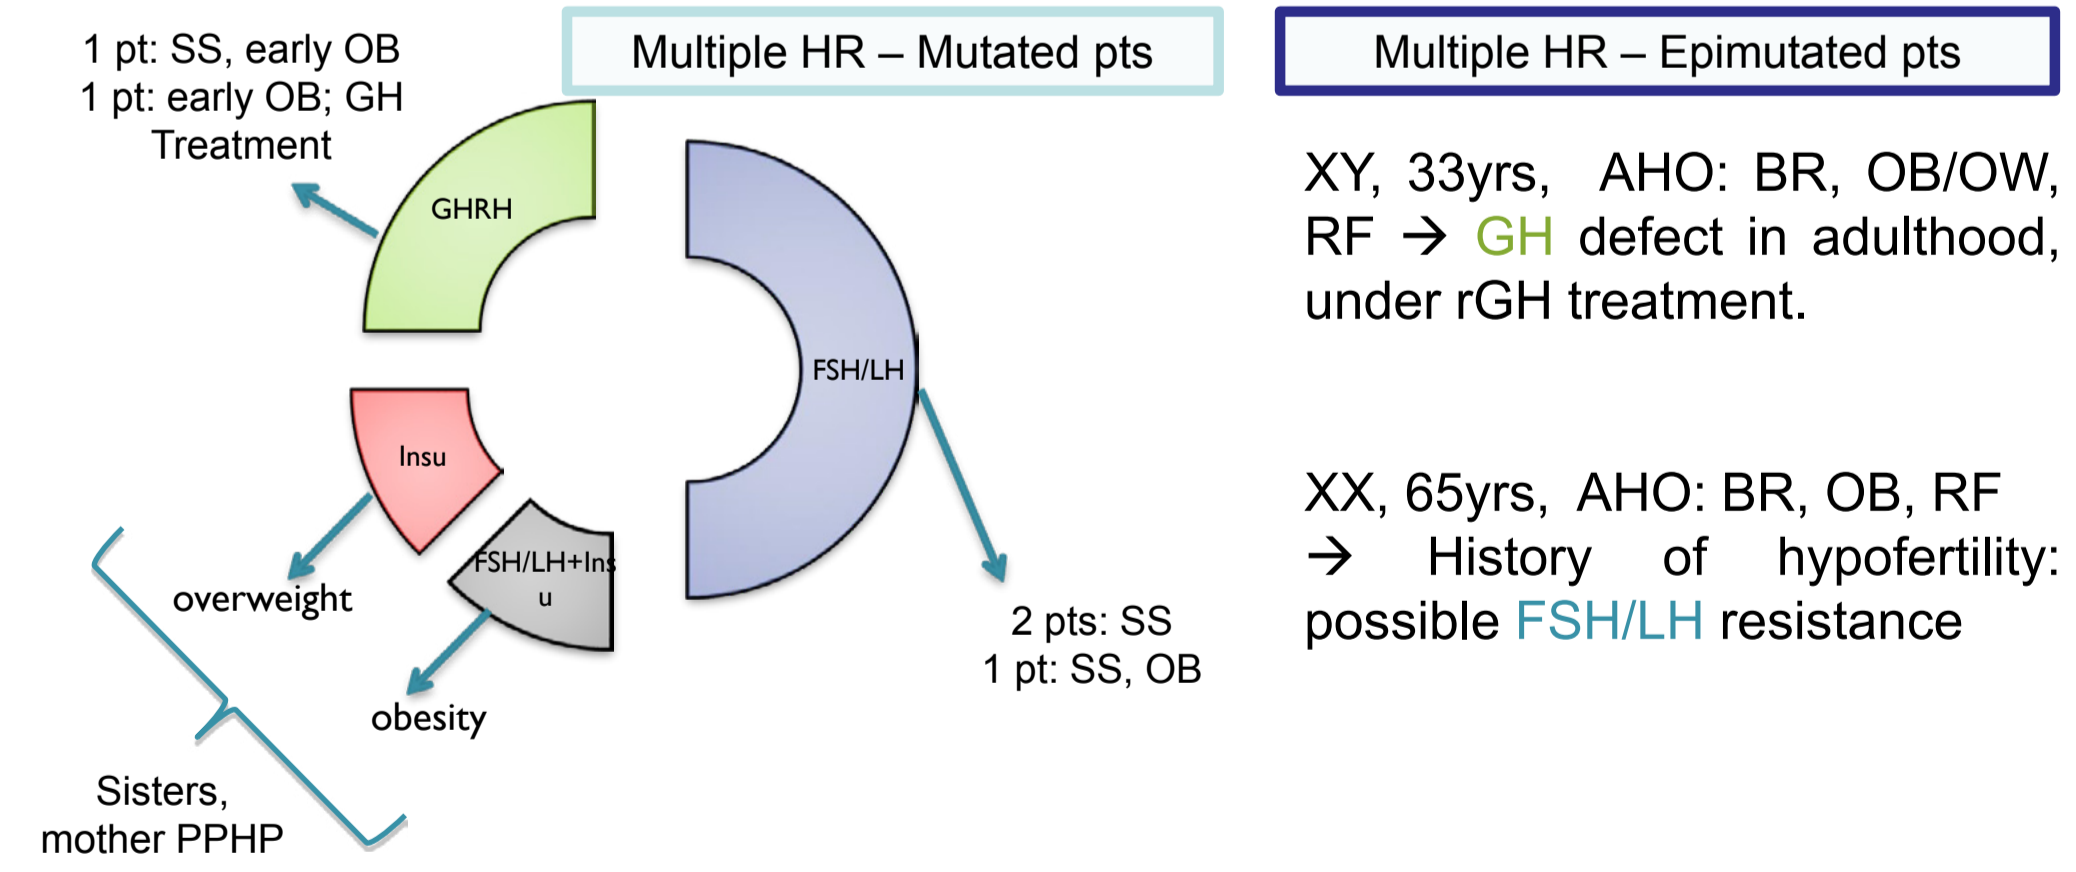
1 pt: SS, early OB
1 pt: early OB; GH Treatment

Multiple HR – Mutated pts

Multiple HR – Epimutated pts

GHRH

FSH/LH

Insu

FSH/LH+Ins u

overweight

obesity

Sisters, mother PPHP

2 pts: SS
1 pt: SS, OB

XY, 33yrs, AHO: BR, OB/OW, RF → GH defect in adulthood, under rGH treatment.

XX, 65yrs, AHO: BR, OB, RF → History of hypofertility: possible FSH/LH resistance